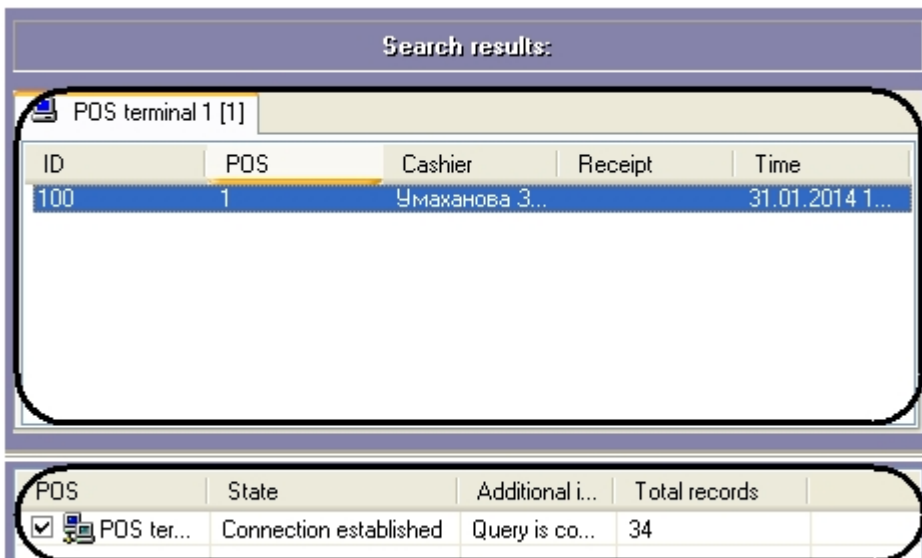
Search results:

POS terminal 1 [1]

| ID | POS | Cashier | Receipt | Time |
|---|---|---|---|---|
| 100 | 1 | Умаханова З... | | 31.01.2014 1... |

| POS | State | Additional i... | Total records |
|---|---|---|---|
| POS ter... | Connection established | Query is co... | 34 |